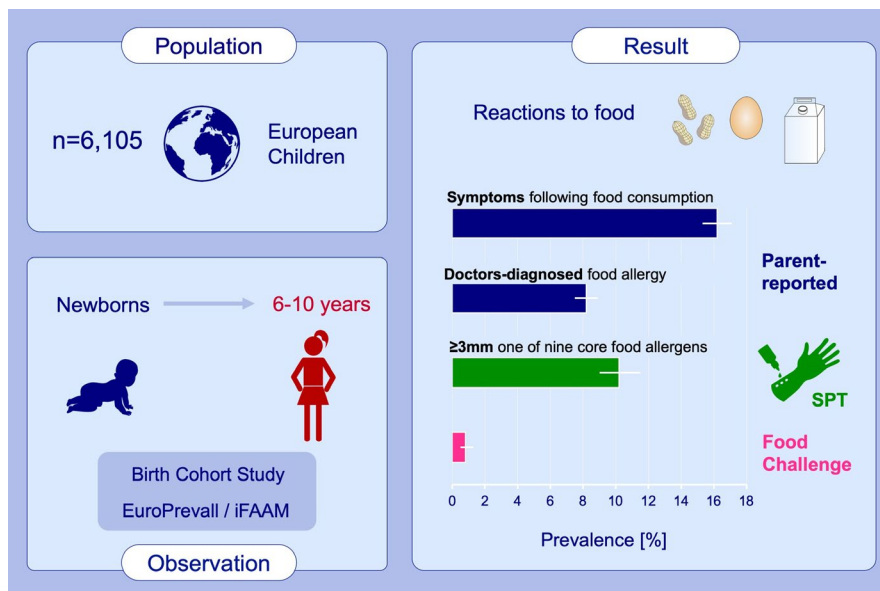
Population

n=6,105

European Children

Newborns

6-10 years

Birth Cohort Study

EuroPrevall / iFAAM

Observation

Result

Reactions to food

**Symptoms** following food consumption

**Doctors-diagnosed** food allergy

Parent-reported

**≥3mm** one of nine core food allergens

SPT

Food Challenge

0 2 4 6 8 10 12 14 16 18

Prevalence [%]